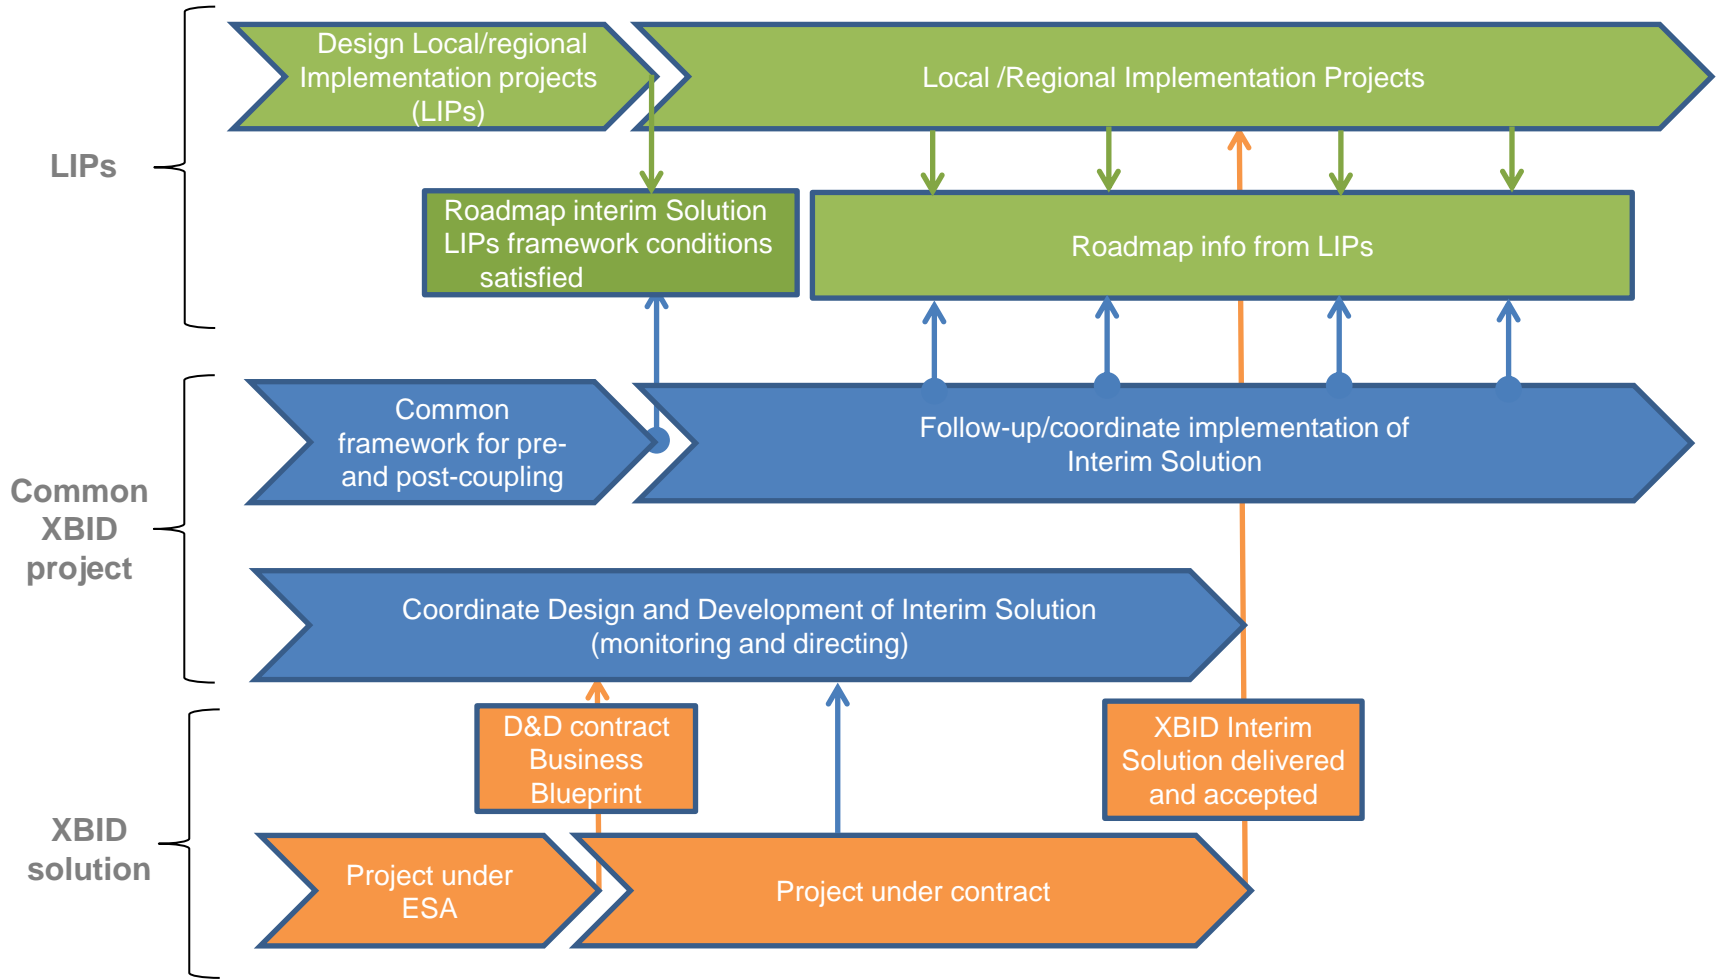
LIPs

Design Local/regional Implementation projects (LIPs)

Local /Regional Implementation Projects

Roadmap interim Solution LIPs framework conditions satisfied

Roadmap info from LIPs

Common XBID project

Common framework for pre- and post-coupling

Follow-up/coordinate implementation of Interim Solution

Coordinate Design and Development of Interim Solution (monitoring and directing)

XBID solution

D&D contract Business Blueprint

XBID Interim Solution delivered and accepted

Project under ESA

Project under contract